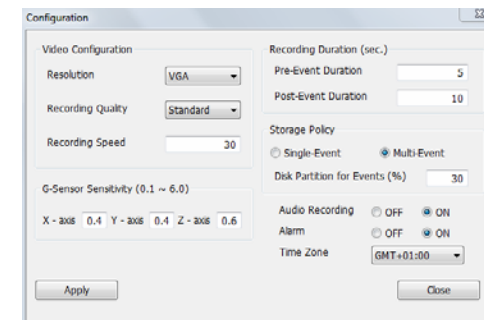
Configuration

Video Configuration

Resolution VGA

Recording Quality Standard

Recording Speed 30

G-Sensor Sensitivity (0.1 ~ 6.0)

X - axis 0.4 Y - axis 0.4 Z - axis 0.6

Recording Duration (sec.)

Pre-Event Duration 5

Post-Event Duration 10

Storage Policy

Single-Event Multi-Event

Disk Partition for Events (%) 30

Audio Recording OFF ON

Alarm OFF ON

Time Zone GMT+01:00

Apply

Close